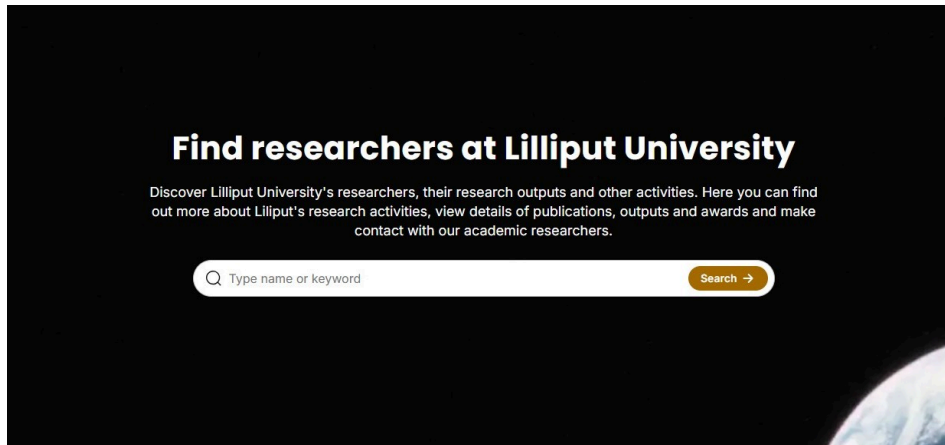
Find researchers at Lilliput University

Discover Lilliput University's researchers, their research outputs and other activities. Here you can find out more about Liliput's research activities, view details of publications, outputs and awards and make contact with our academic researchers.

Type name or keyword

Search →